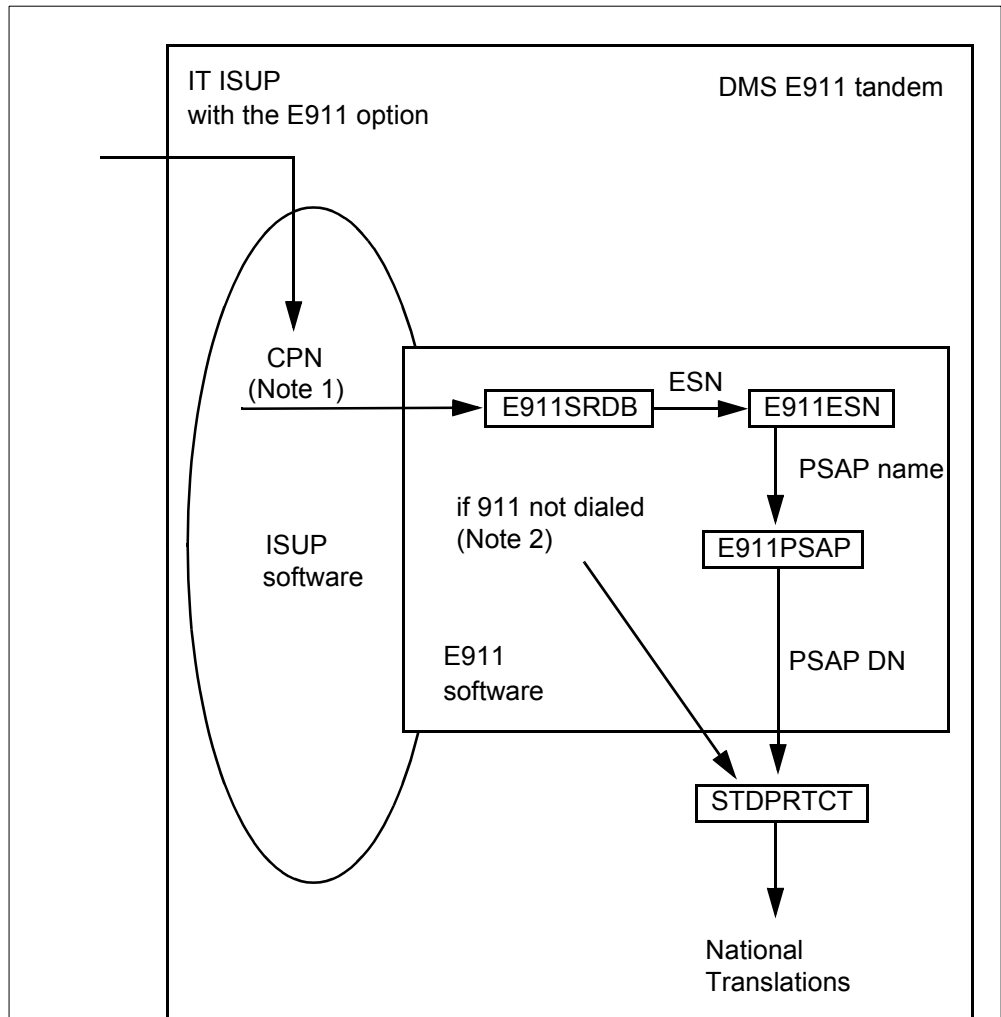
IT ISUP
with the E911 option

DMS E911 tandem

CPN
(Note 1)

E911SRDB

ESN

E911ESN

PSAP name

if 911 not dialed
(Note 2)

E911PSAP

ISUP
software

E911
software

PSAP DN

STDPRTCT

National
Translations